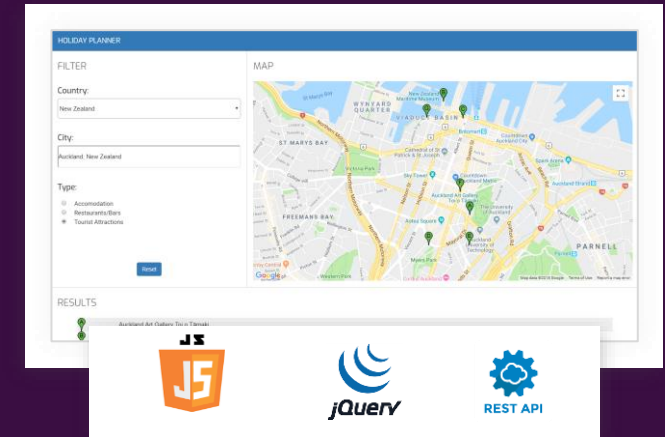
HOLIDAY PLANNER

FILTER

Country:

New Zealand

City:

Auckland, New Zealand

Type:

Accomodation

Restaurants/Bars

Tourist Attractions

Reset

MAP

WYNYARD QUARTER

VIADUCT BASIN

ST MARYS BAY

FREEMANS BAY

PARNELL

Google

RESULTS

Auckland Art Gallery Toi o Tāmaki

JS

jQuery

REST API